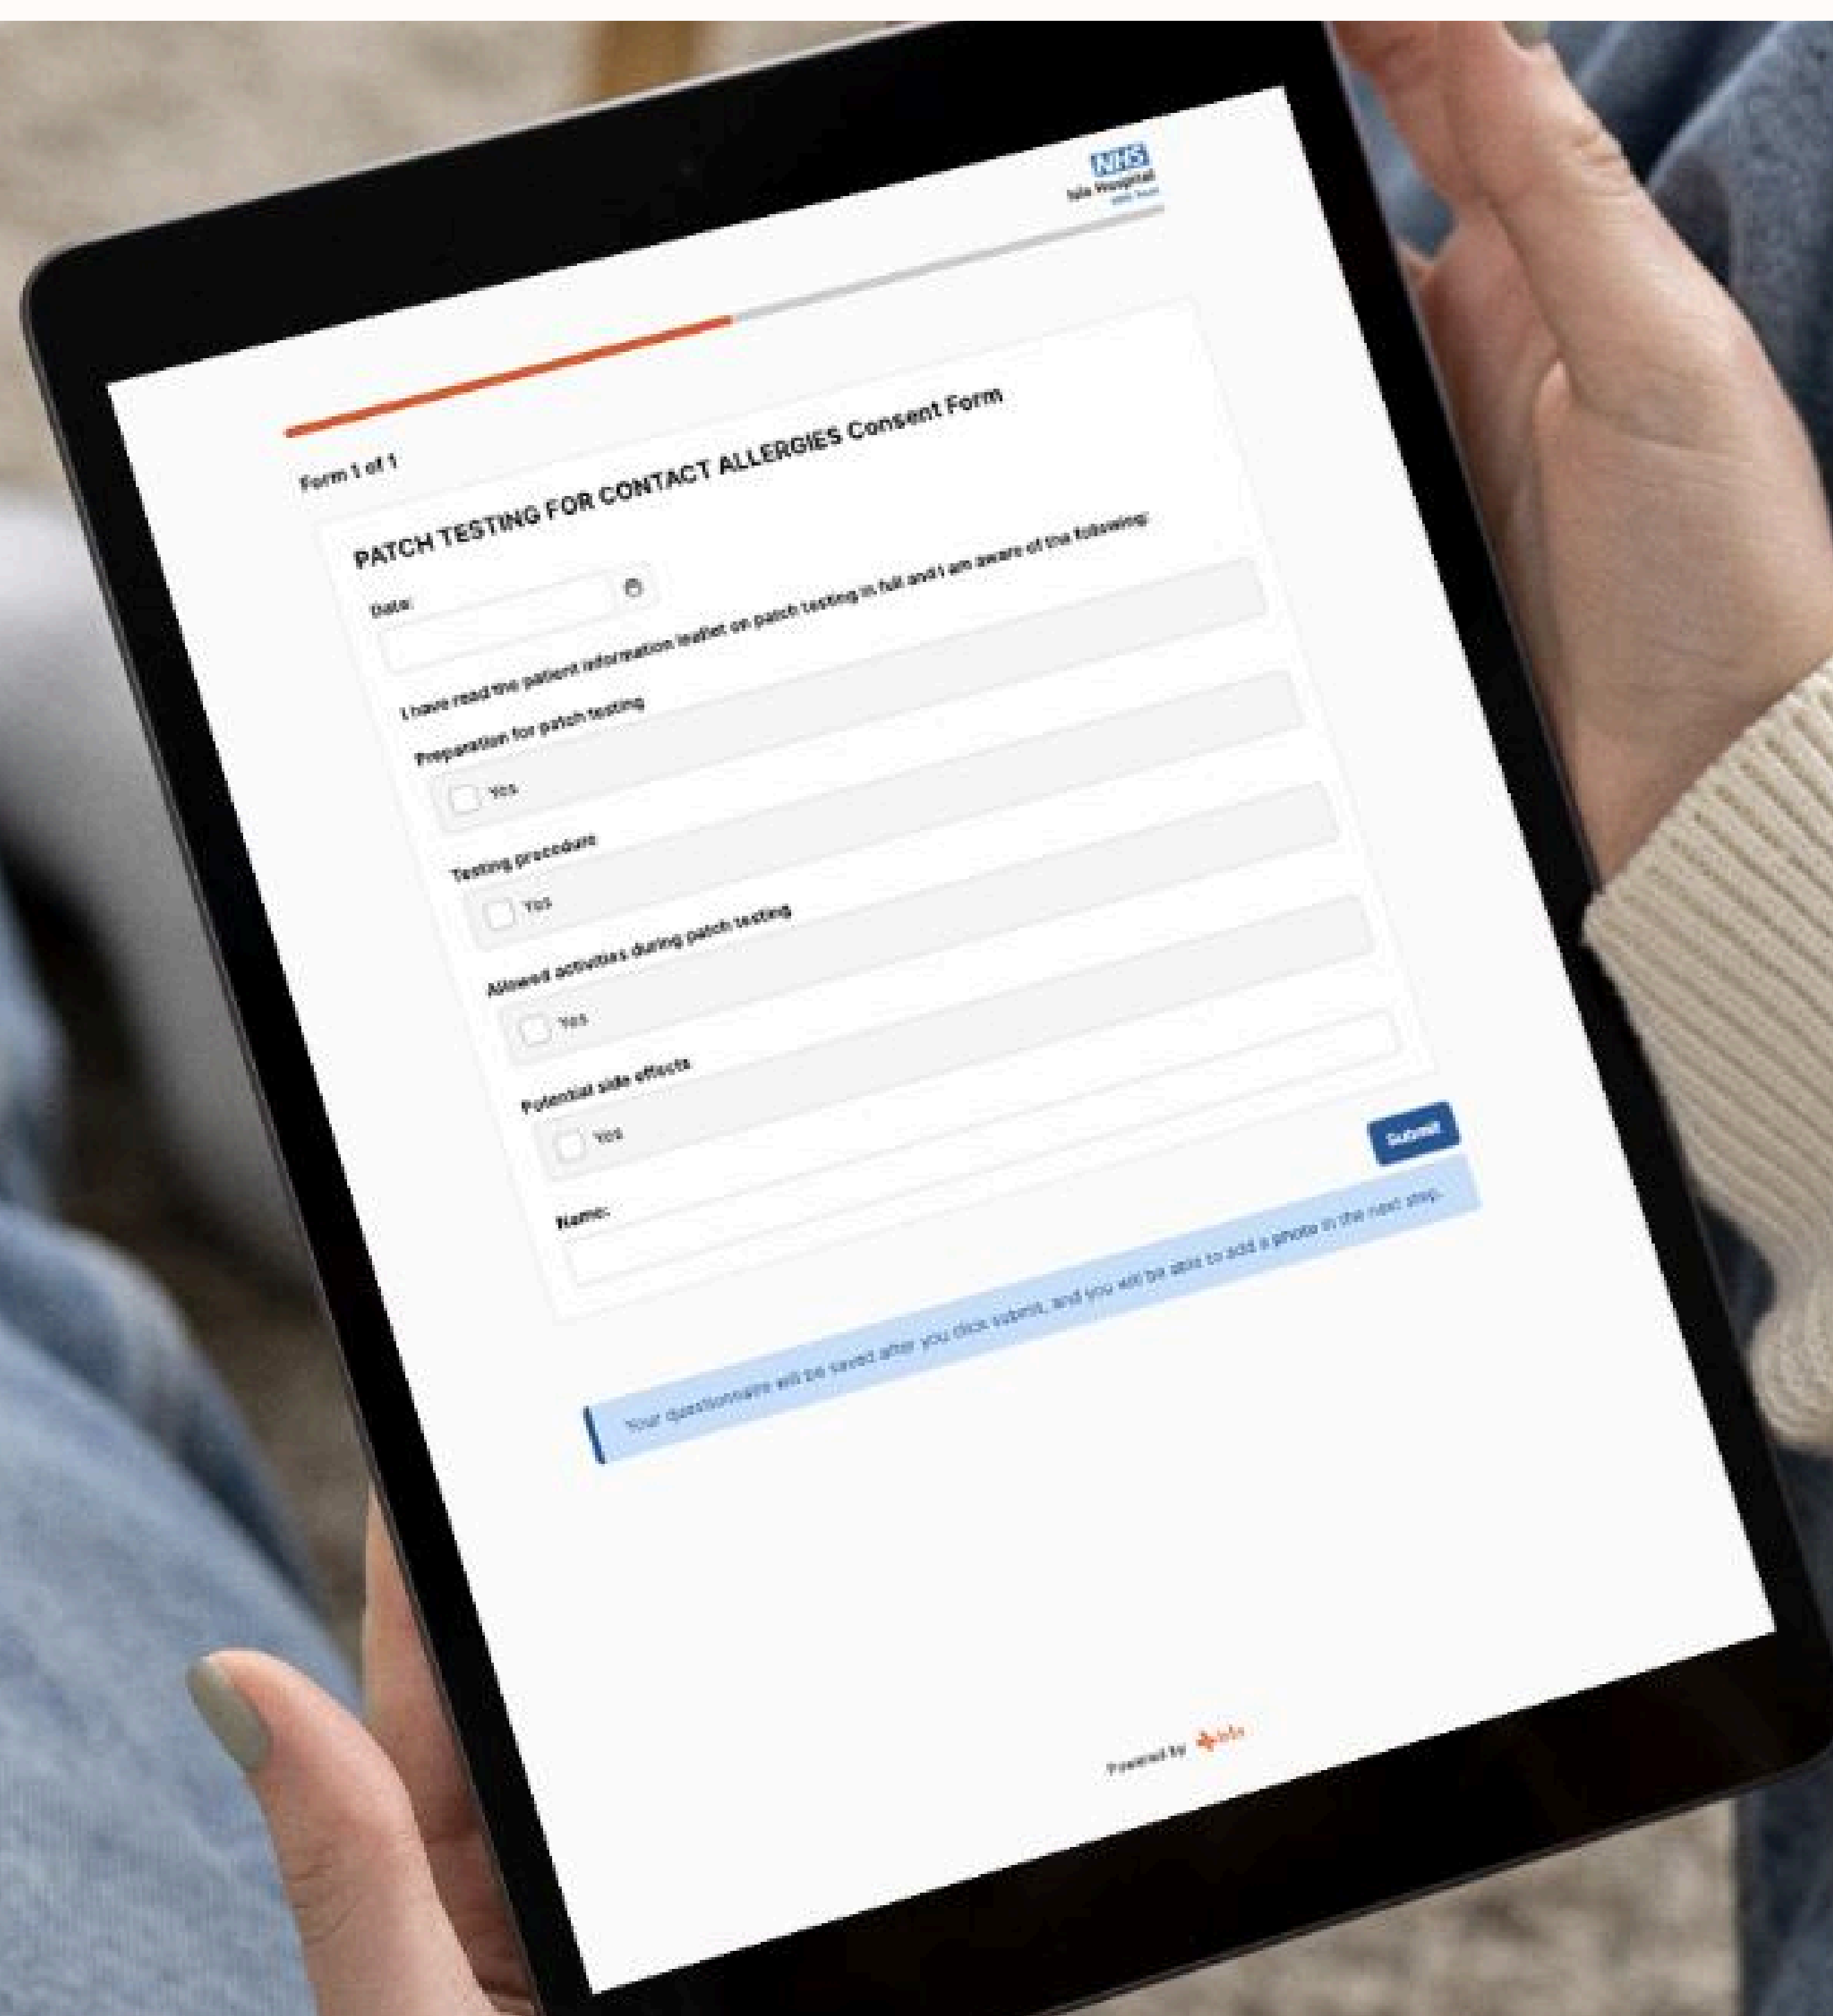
NHS
Isla Hospital
NHS Trust

Form 1 of 1

PATCH TESTING FOR CONTACT ALLERGIES Consent Form

Date:

I have read the patient information leaflet on patch testing in full and I am aware of the following:

Preparation for patch testing

Yes

Testing procedure

Yes

Allowed activities during patch testing

Yes

Potential side effects

Yes

Name:

Submit

Your questionnaire will be saved after you click submit, and you will be able to add a photo in the next step.

Powered by Isla